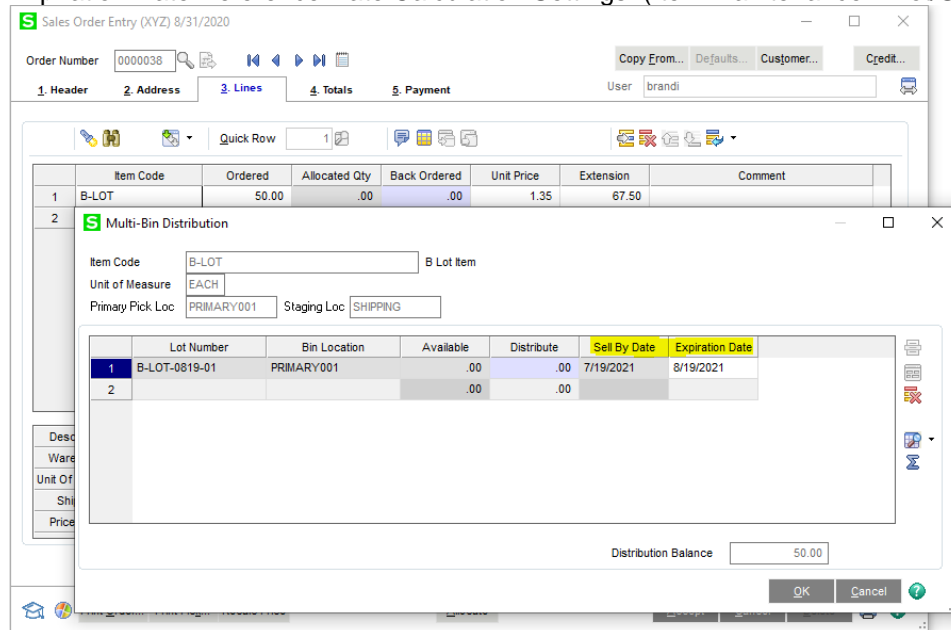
Sales Order Entry (XYZ) 8/31/2020

Order Number 0000038

Copy From... Defaults... Customer... Credit...

1. Header 2. Address 3. Lines 4. Totals 5. Payment

User brandi

Quick Row 1

| | Item Code | Ordered | Allocated Qty | Back Ordered | Unit Price | Extension | Comment |
|---|---|---|---|---|---|---|---|
| 1 | B-LOT | 50.00 | .00 | .00 | 1.35 | 67.50 | |
| 2 | | | | | | | |

Desc
Ware
Unit Of
Shi
Price

Multi-Bin Distribution

Item Code B-LOT B Lot Item
Unit of Measure EACH
Primary Pick Loc PRIMARY001 Staging Loc SHIPPING

| | Lot Number | Bin Location | Available | Distribute | Sell By Date | Expiration Date |
|---|---|---|---|---|---|---|
| 1 | B-LOT-0819-01 | PRIMARY001 | .00 | .00 | 7/19/2021 | 8/19/2021 |
| 2 | | | .00 | .00 | | |

Distribution Balance 50.00

OK Cancel